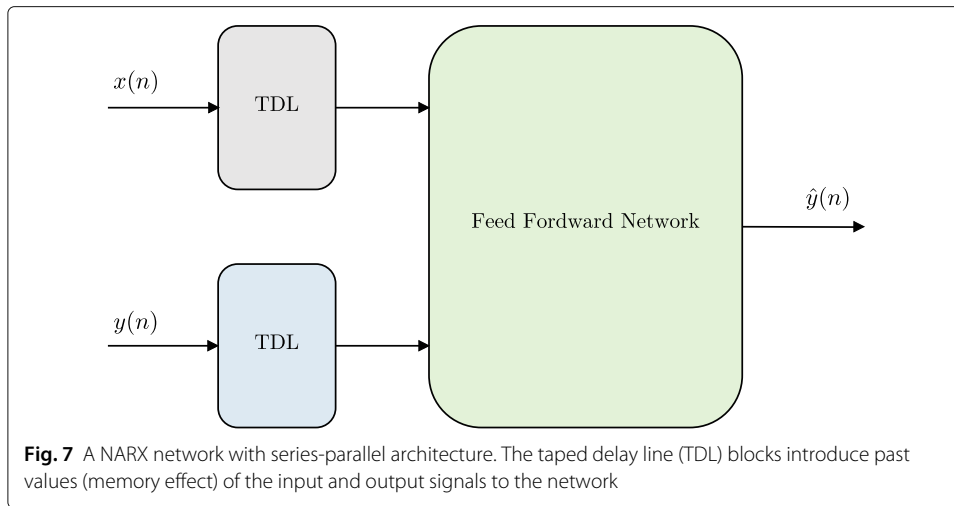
$x(n)$

TDL

Feed Fordward Network

$\hat{y}(n)$

$y(n)$

TDL

**Fig. 7** A NARX network with series-parallel architecture. The taped delay line (TDL) blocks introduce past values (memory effect) of the input and output signals to the network